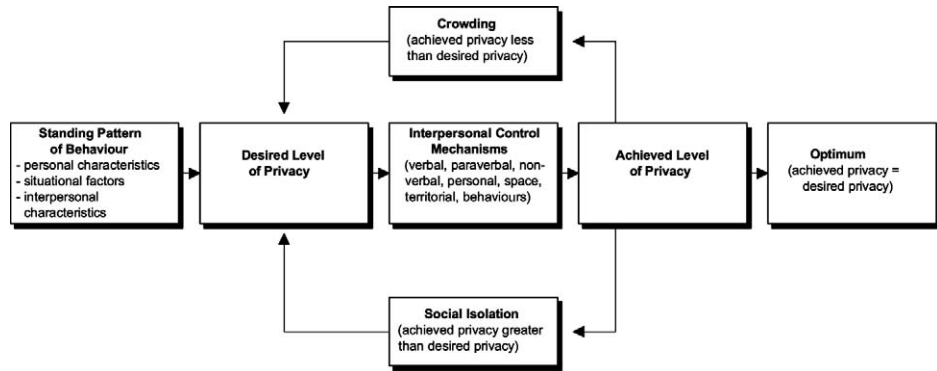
Crowding
(achieved privacy less than desired privacy)

Standing Pattern of Behaviour
- personal characteristics
- situational factors
- interpersonal characteristics

Desired Level of Privacy

Interpersonal Control Mechanisms
(verbal, paraverbal, non-verbal, personal, space, territorial, behaviours)

Achieved Level of Privacy

Optimum
(achieved privacy = desired privacy)

Social Isolation
(achieved privacy greater than desired privacy)